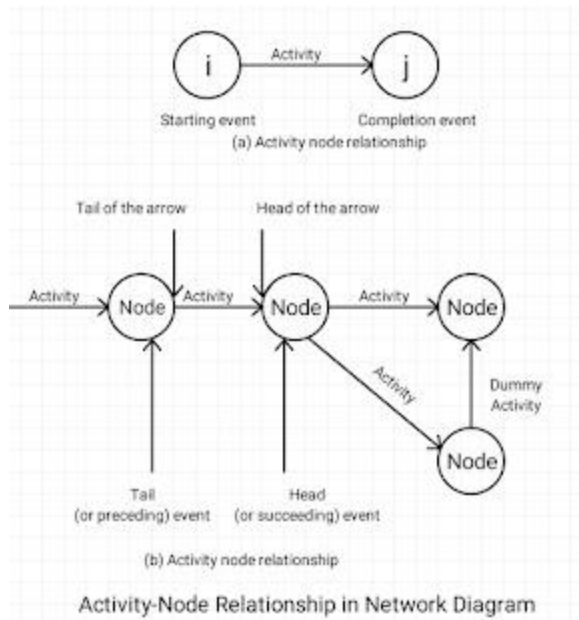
i
Activity
j
Starting event
Completion event
(a) Activity node relationship

Tail of the arrow
Head of the arrow
Activity
Node
Activity
Node
Activity
Node
Activity
Dummy Activity
Node
Tail (or preceding) event
Head (or succeeding) event
(b) Activity node relationship

Activity-Node Relationship in Network Diagram